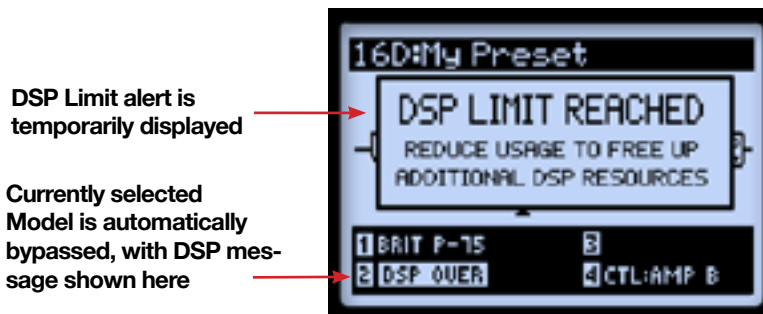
DSP Limit alert is temporarily displayed

Currently selected Model is automatically bypassed, with DSP message shown here

16D:My Preset

DSP LIMIT REACHED

REDUCE USAGE TO FREE UP ADDITIONAL DSP RESOURCES

1 BRIT P-75

3

2 DSP OVER

4 CTL:AMP B